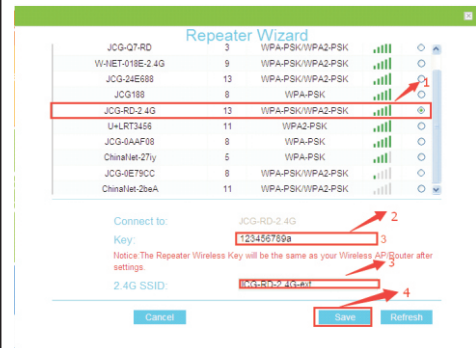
Repeater Wizard

| | | | |
|---|---|---|---|
| JCG-Q7-RD | 3 | WPA-PSK/WPA2-PSK | |
| W-NET-018E-2.4G | 9 | WPA-PSK/WPA2-PSK | |
| JCG-24E688 | 13 | WPA-PSK/WPA2-PSK | |
| JCG188 | 8 | WPA-PSK | |
| JCG-RD-2.4G | 13 | WPA-PSK/WPA2-PSK | |
| U+LRT3456 | 11 | WPA2-PSK | |
| JCG-0AAF08 | 8 | WPA-PSK | |
| ChinaNet-27iy | 5 | WPA-PSK | |
| JCG-0E79CC | 8 | WPA-PSK/WPA2-PSK | |
| ChinaNet-2beA | 11 | WPA-PSK/WPA2-PSK | |

1

Connect to: JCG-RD-2.4G

2

Key: 123456789a

3

Notice:The Repeater Wireless Key will be the same as your Wireless AP/Router after settings.

3

2.4G SSID: JCG-RD-2.4G-ext

4

Cancel Save Refresh